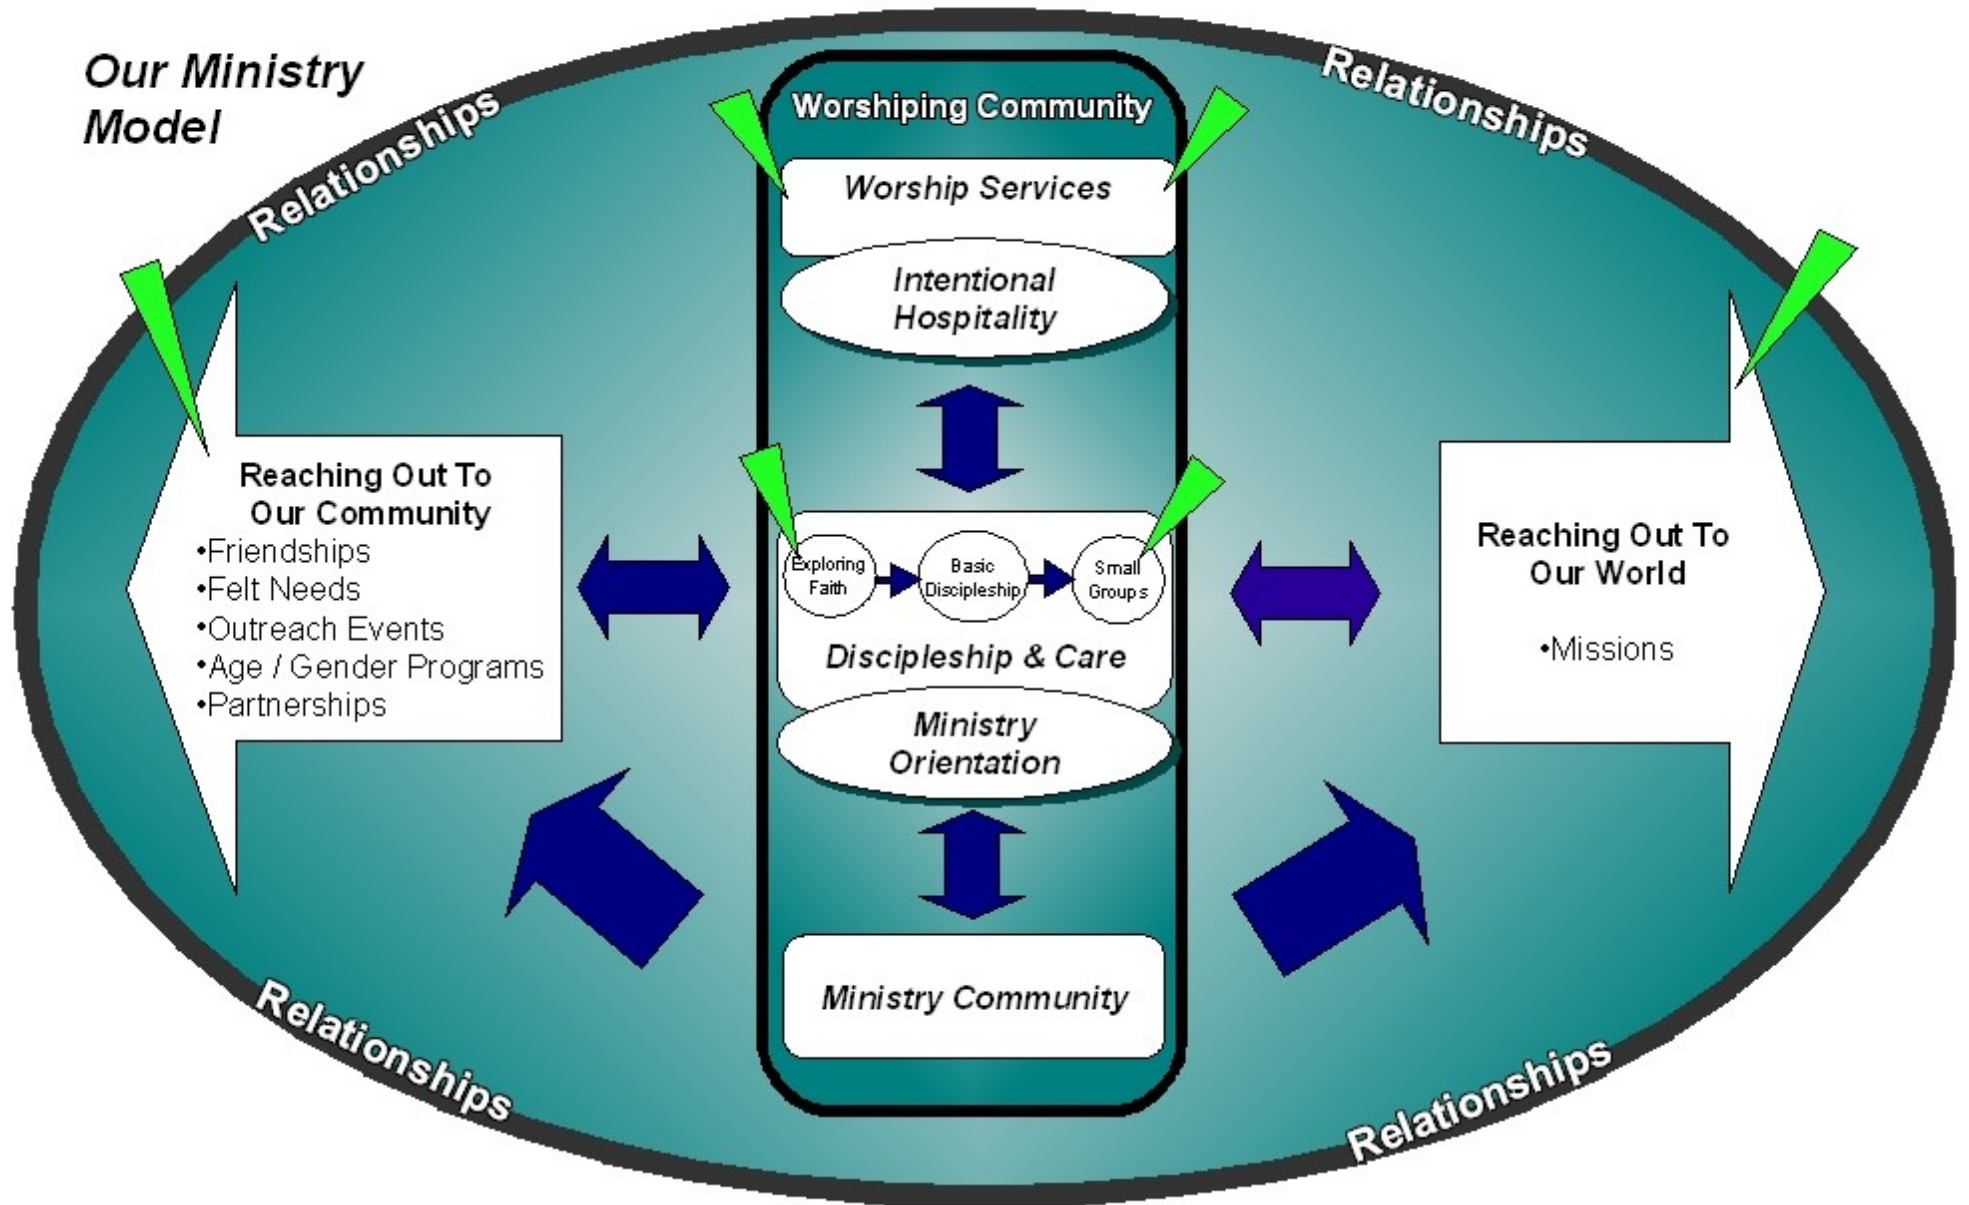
Our Ministry Model

Relationships

Relationships

Worshiping Community

Worship Services

Intentional Hospitality

Reaching Out To Our Community
•Friendships
•Felt Needs
•Outreach Events
•Age / Gender Programs
•Partnerships

Exploring Faith

Basic Discipleship

Small Groups

Discipleship & Care

Ministry Orientation

Reaching Out To Our World

•Missions

Ministry Community

Relationships

Relationships